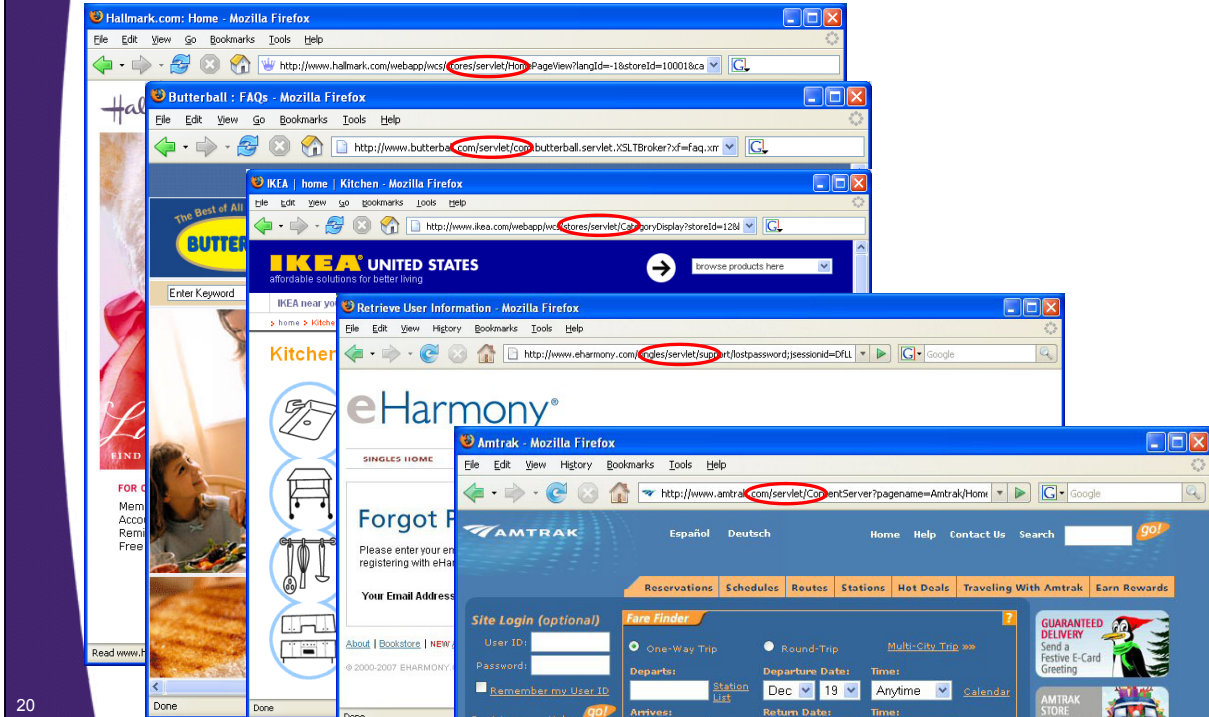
Hallmark.com: Home - Mozilla Firefox

File Edit View Go Bookmarks Tools Help

http://www.hallmark.com/webapp/wcs/stores/servlet/HomePageView?langId=-1&storeId=10001&ca

Butterball : FAQs - Mozilla Firefox

File Edit View Go Bookmarks Tools Help

http://www.butterball.com/servlet/com.butterball.servlet.XSLTBroker?xf=faq.xm

The Best of All

BUTTER

Enter Keyword

IKEA | home | Kitchen - Mozilla Firefox

File Edit View Go Bookmarks Tools Help

http://www.ikea.com/webapp/wcs/stores/servlet/CategoryDisplay?storeId=12&l

IKEA UNITED STATES

affordable solutions for better living

browse products here

IKEA near yo

home > Kitche

Kitchen

Retrieve User Information - Mozilla Firefox

File Edit View History Bookmarks Tools Help

http://www.eharmony.com/singles/servlet/support/lostpassword;jsessionid=DFLL

Google

eHarmony®

SINGLES HOME

Forgot P

Please enter your en registering with eHar

Your Email Address

About | Bookstore | NEW

© 2000-2007 EHARMONY

FOR C

Mem Acco Remi Free

FIND

Read www.h

Done

Done

Done

Amtrak - Mozilla Firefox

File Edit View History Bookmarks Tools Help

http://www.amtrak.com/servlet/ContentServer?pagename=Amtrak/Home

Google

AMTRAK

Español Deutsch

Home Help Contact Us Search

go!

Reservations | Schedules | Routes | Stations | Hot Deals | Traveling With Amtrak | Earn Rewards

Site Login (optional)

User ID:

Password:

Remember my User ID

go!

Fare Finder

One-Way Trip

Round-Trip

Multi-City Trip »»

Departs:

Station List

Departure Date:

Dec 19

Time:

Anytime

Calendar

Arrives:

Return Date:

Time:

GUARANTEED DELIVERY

Send a Festive E-Card Greeting

AMTRAK STORE

20